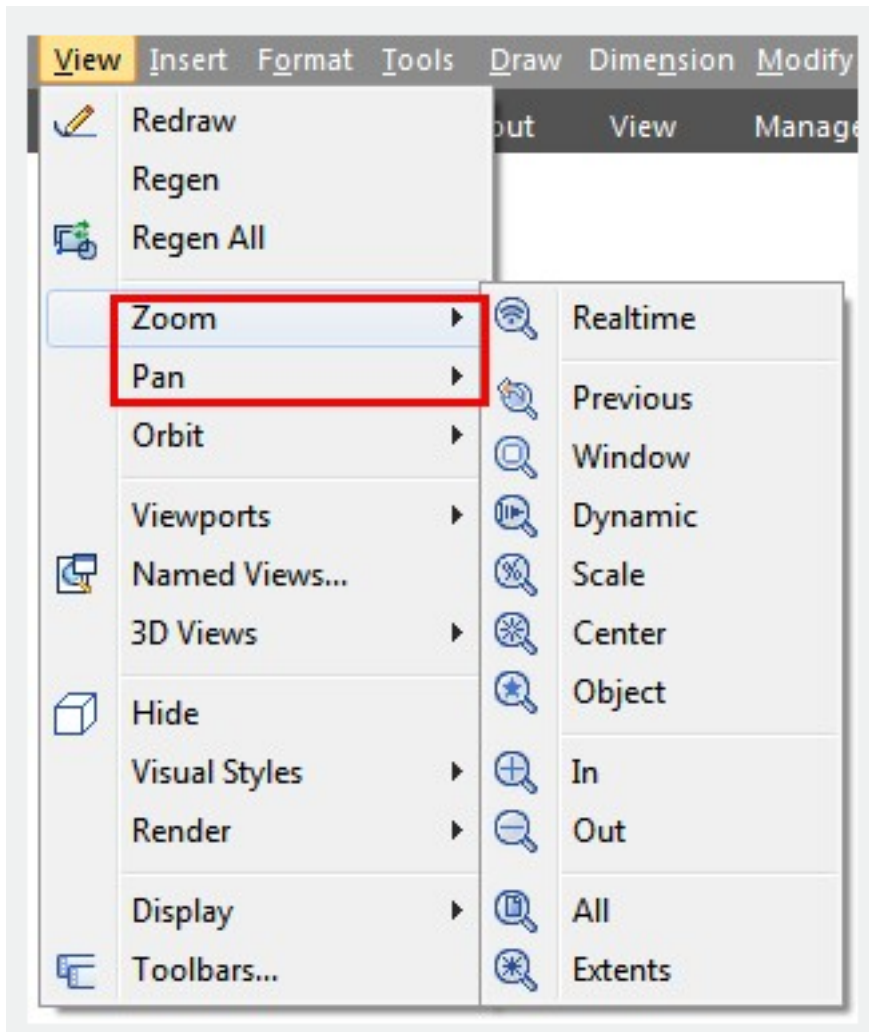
View Insert Format Tools Draw Dimension Modify

out View Manage

Redraw
Regen
Regen All

Zoom
Pan
Orbit

Viewports
Named Views...
3D Views

Hide
Visual Styles
Render

Display
Toolbars...

Realtime

Previous
Window
Dynamic
Scale
Center
Object

In
Out

All
Extents